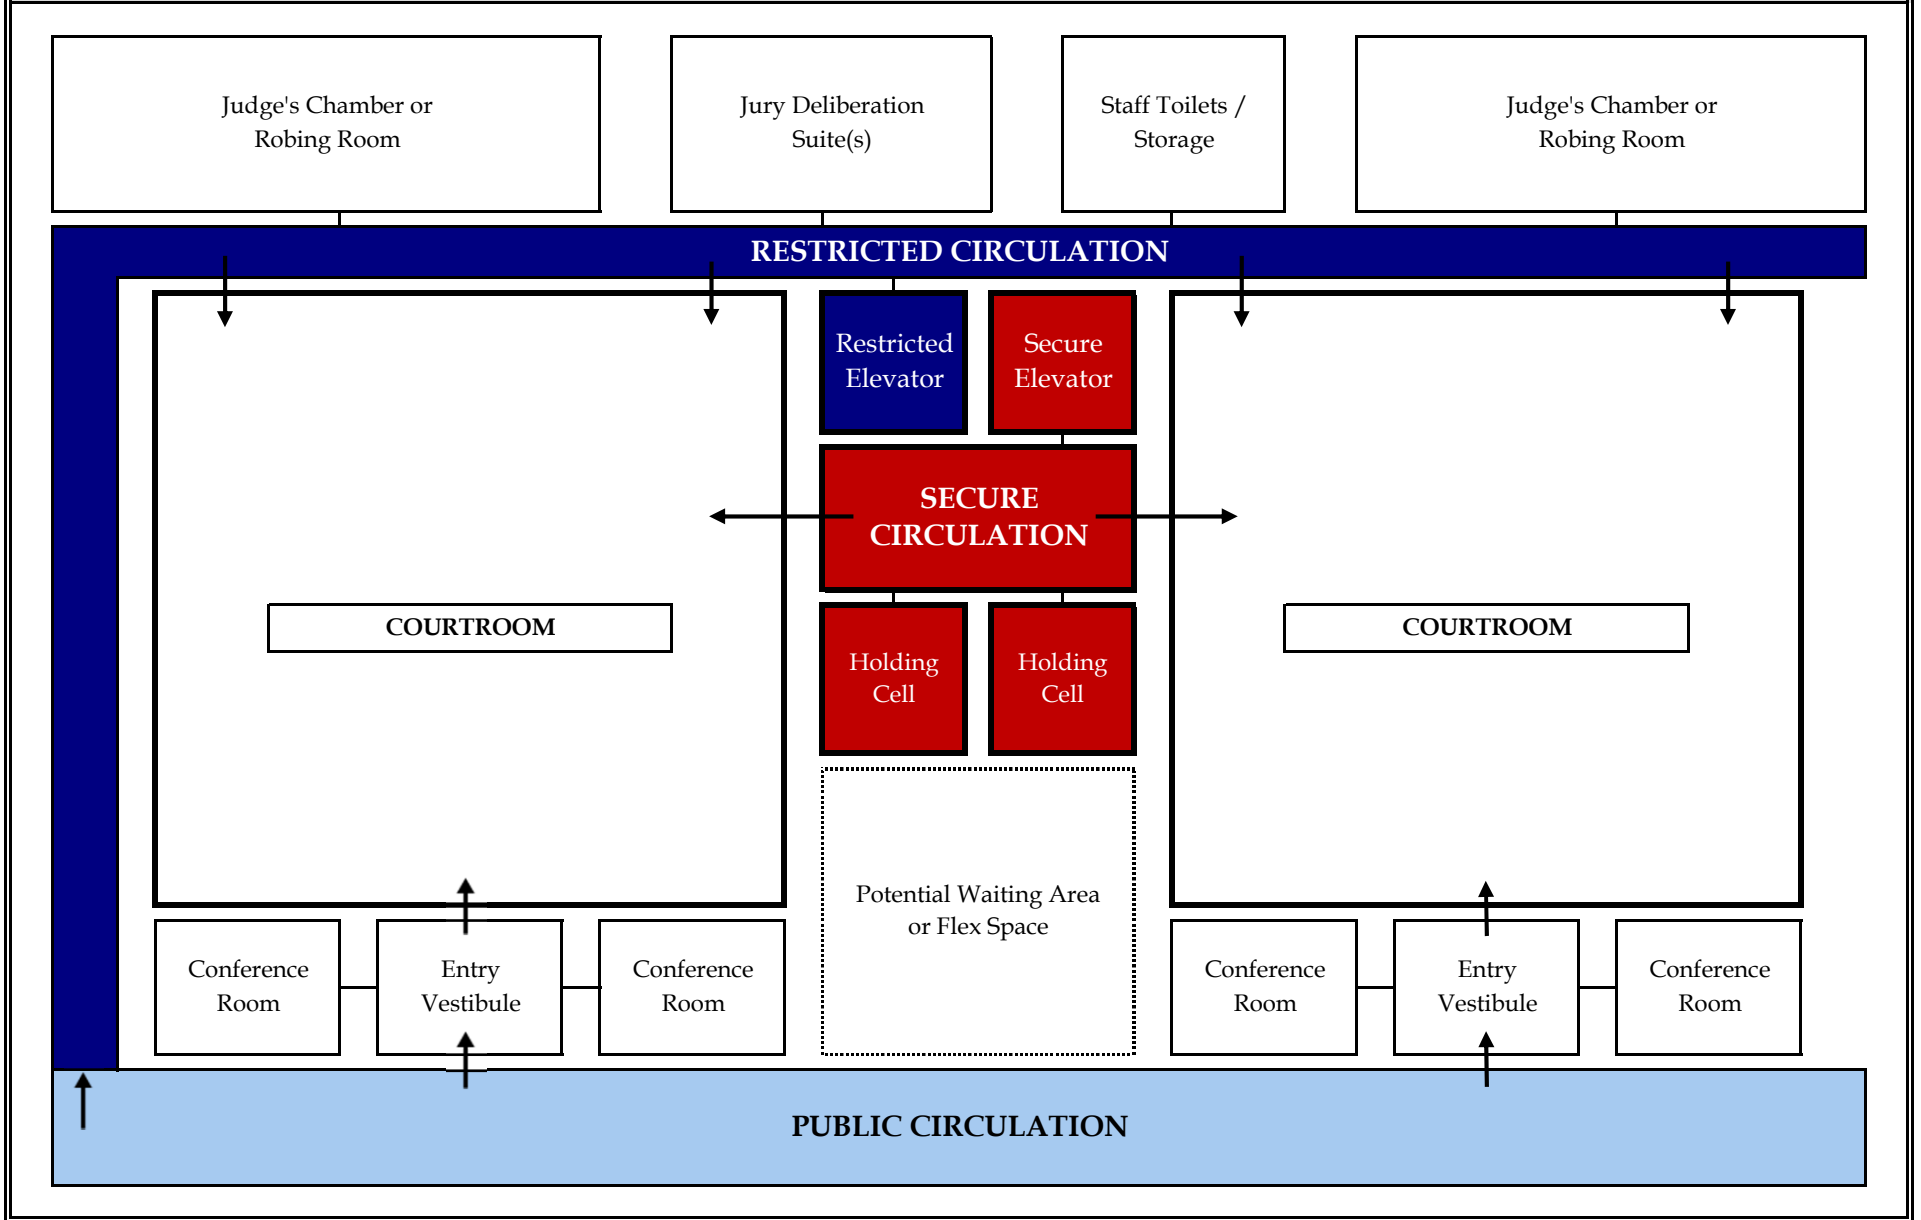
Judge's Chamber or Robing Room

Jury Deliberation Suite(s)

Staff Toilets / Storage

Judge's Chamber or Robing Room

RESTRICTED CIRCULATION

Restricted Elevator

Secure Elevator

SECURE CIRCULATION

COURTROOM

COURTROOM

Holding Cell

Holding Cell

Potential Waiting Area or Flex Space

Conference Room

Entry Vestibule

Conference Room

Conference Room

Entry Vestibule

Conference Room

PUBLIC CIRCULATION